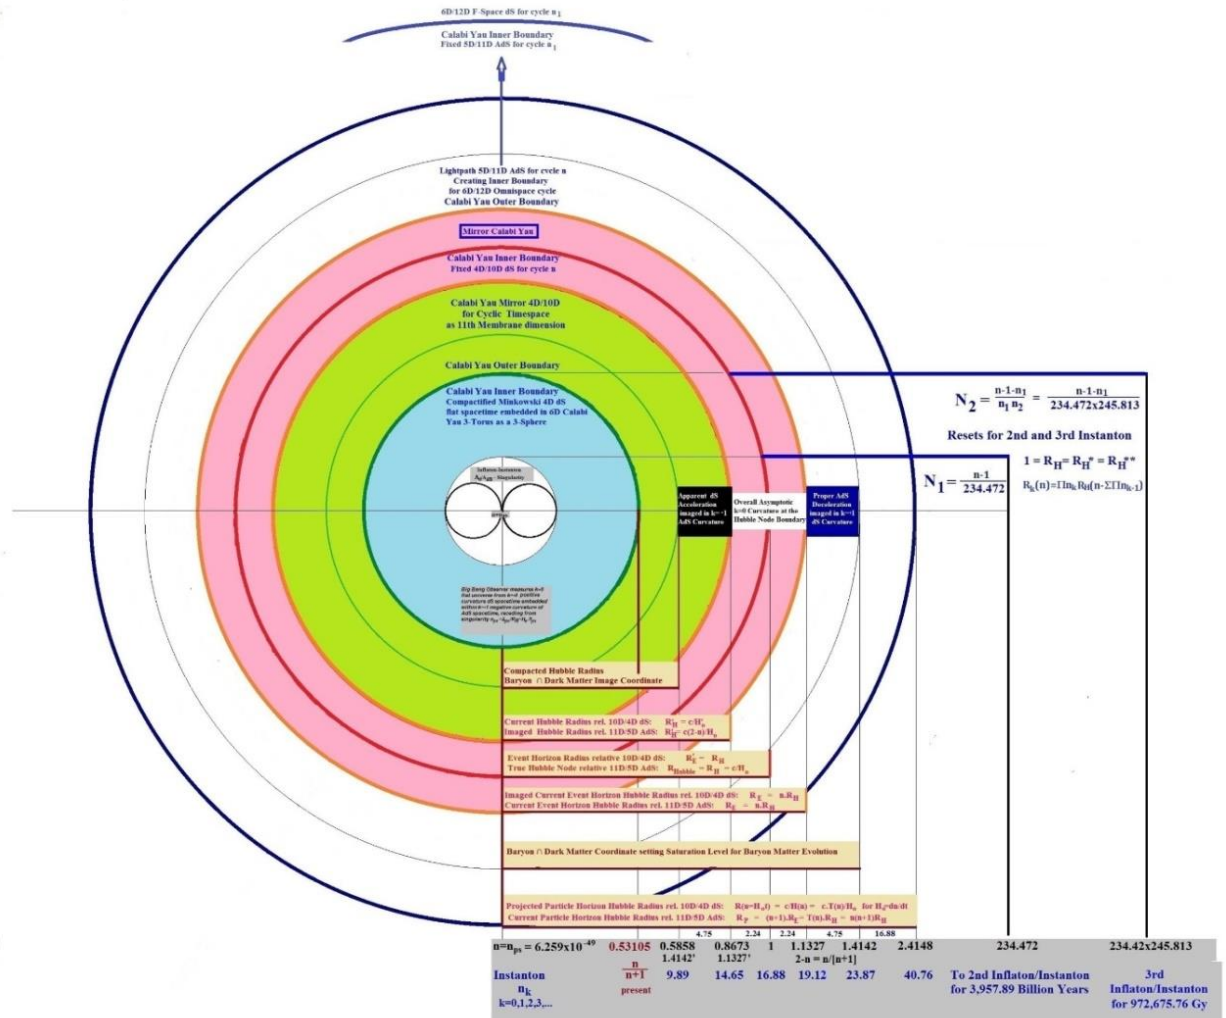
6D/12D F-Space dS for cycle $n_1$

Calabi Yau Inner Boundary
Fixed 5D/11D AdS for cycle $n_1$

Lightpath 5D/11D AdS for cycle n
Creating Inner Boundary
for 6D/12D Omnispace cycle
Calabi Yau Outer Boundary

Mirror Calabi Yau

Calabi Yau Inner Boundary
Fixed 4D/10D dS for cycle n

Calabi Yau Mirror 4D/10D
for Cyclic Timespace
as 11th Membrane dimension

Calabi Yau Outer Boundary

Calabi Yau Inner Boundary
Compactified Minkowski 4D dS
flat spacetime embedded in 6D Calabi
Yau 3-Torus as a 3-Sphere

$N_2 = \frac{n-1-n_1}{n_1 n_2} = \frac{n-1-n_1}{234.472x245.813}$

Resets for 2nd and 3rd Instanton

$1 = R_H = R_H^* = R_H^{**}$

$R_k(n)=\Pi n_k R_H(n-\Sigma\Pi n_{k-1})$

$N_1 = \frac{n-1}{234.472}$

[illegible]

Apparent dS Acceleration imaged in k=-1 AdS Curvature

Overall Asymptotic k=0 Curvature at the Hubble Node Boundary

Proper AdS Deceleration imaged in k=+1 dS Curvature

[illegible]

Compacted Hubble Radius
Baryon ∩ Dark Matter Image Coordinate

Current Hubble Radius rel. 10D/4D dS: $R_H = c/H_o$
Imaged Hubble Radius rel. 11D/5D AdS: $R_H = c(2-n)/H_o$

Event Horizon Radius relative 10D/4D dS: $R_E = R_H$
True Hubble Node relative 11D/5D AdS: $R_{Hubble} = R_H = c/H_o$

Imaged Current Event Horizon Hubble Radius rel. 10D/4D dS: $R_E = n.R_H$
Current Event Horizon Hubble Radius rel. 11D/5D AdS: $R_E = n.R_H$

Baryon ∩ Dark Matter Coordinate setting Saturation Level for Baryon Matter Evolution

Projected Particle Horizon Hubble Radius rel. 10D/4D dS: $R(n=H_ot) = c/H(n) = c.T(n)/H_o$ for $H_o=dn/dt$
Current Particle Horizon Hubble Radius rel. 11D/5D AdS: $R_P = (n+1).R_E = T(n).R_H = n(n+1)R_H$

4.75 2.24 2.24 4.75 16.88

$n=n_{ps} = 6.259x10^{-49}$ 0.53105 0.5858 0.8673 1 1.1327 1.4142 2.4148 234.472 234.42x245.813
1.4142' 1.1327'
2-n = n/[n+1]

Instanton $n_k$ k=0,1,2,3,... $\frac{n}{n+1}$ present 9.89 14.65 16.88 19.12 23.87 40.76 To 2nd Inflaton/Instanton for 3,957.89 Billion Years 3rd Inflaton/Instanton for 972,675.76 Gy